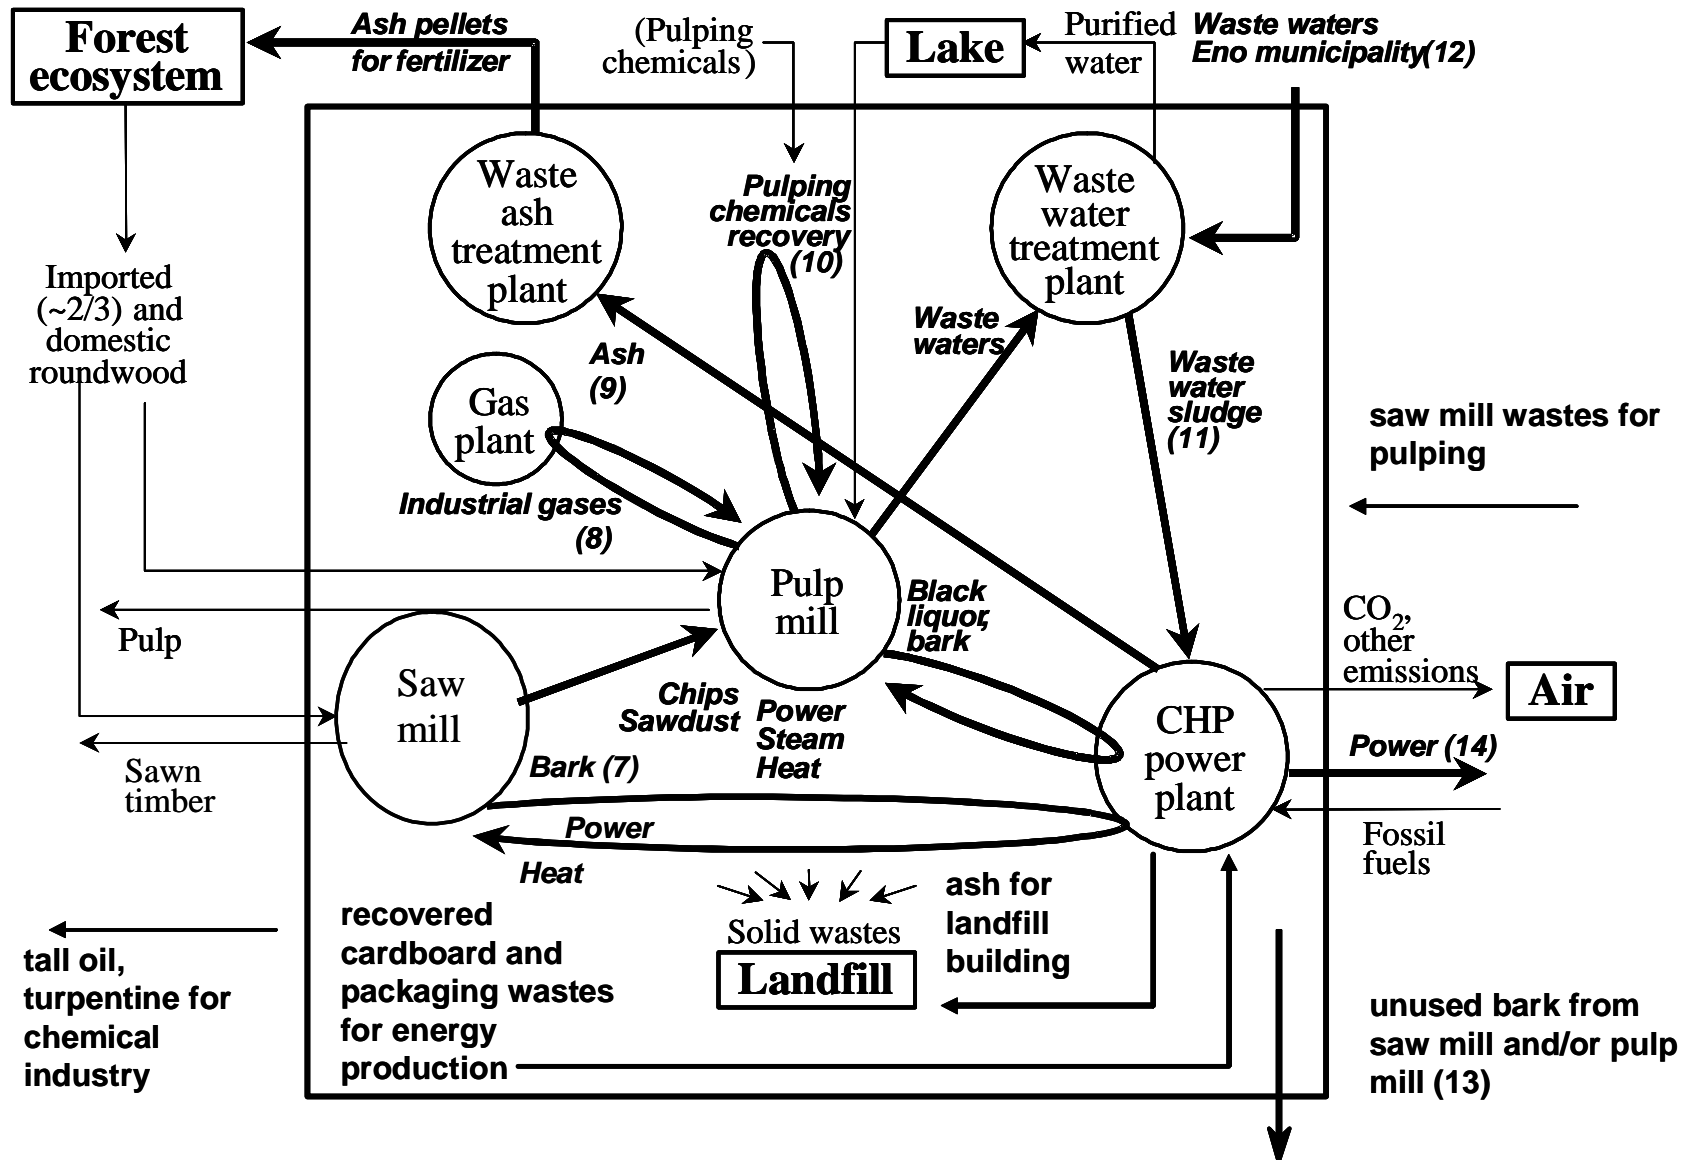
Forest ecosystem

Ash pellets for fertilizer

(Pulping chemicals)

Lake

Purified water

Waste waters Eno municipality(12)

Waste ash treatment plant

Pulping chemicals recovery (10)

Waste water treatment plant

Imported (~2/3) and domestic roundwood

Ash (9)

Waste waters

Waste water sludge (11)

Gas plant

saw mill wastes for pulping

Industrial gases (8)

Pulp mill

Black liquor, bark

Pulp

$CO_2$, other emissions

Air

Saw mill

Chips Sawdust

Power Steam Heat

CHP power plant

Power (14)

Bark (7)

Sawn timber

Power

Fossil fuels

Heat

ash for landfill building

recovered cardboard and packaging wastes for energy production

Solid wastes

Landfill

tall oil, turpentine for chemical industry

unused bark from saw mill and/or pulp mill (13)